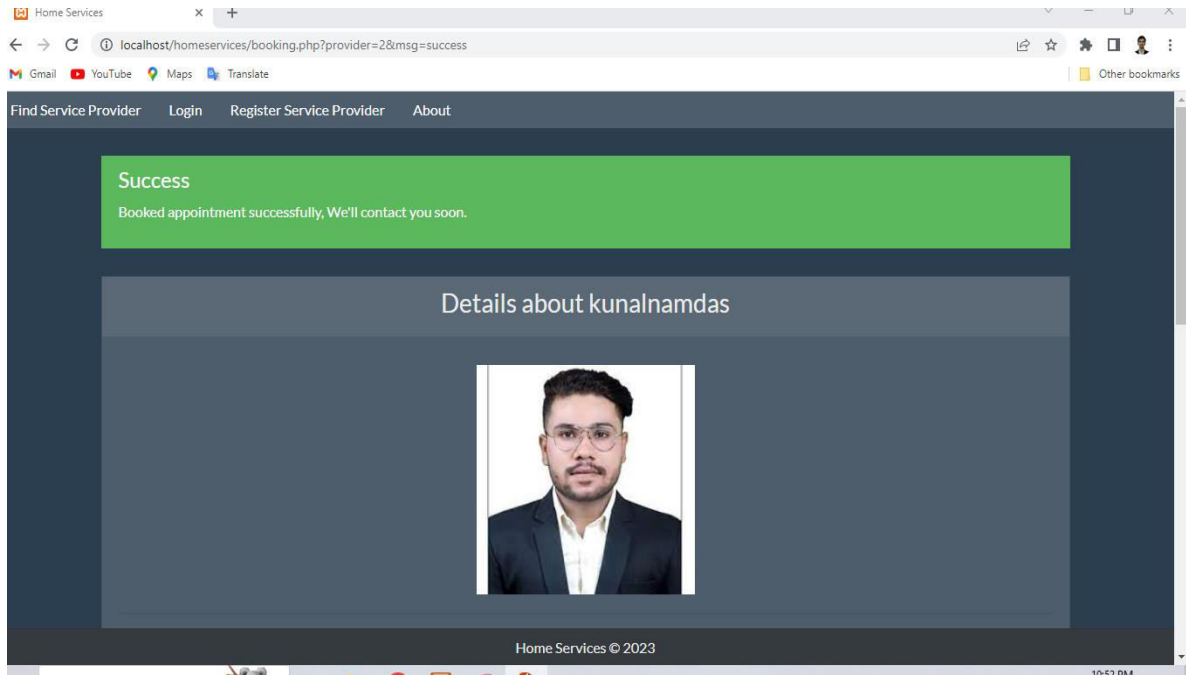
Home Services
localhost/homeservices/booking.php?provider=2&msg=success
Gmail YouTube Maps Translate
Other bookmarks
Find Service Provider Login Register Service Provider About

Success
Booked appointment successfully, We'll contact you soon.

Details about kunalnamdas

Home Services © 2023
10:52 PM